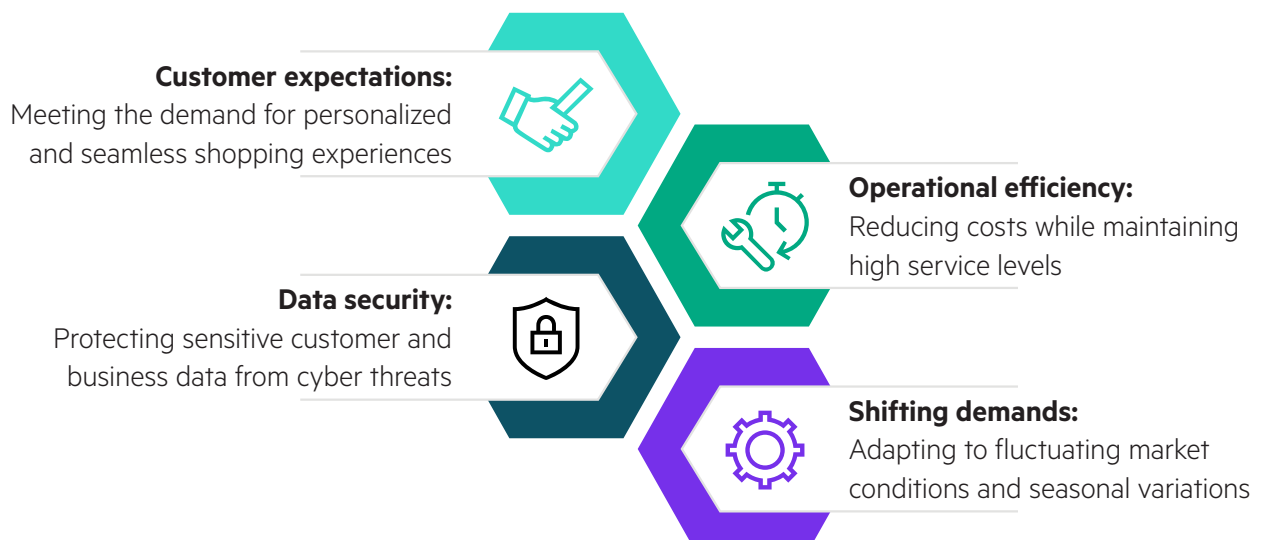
**Customer expectations:**
Meeting the demand for personalized and seamless shopping experiences

**Operational efficiency:**
Reducing costs while maintaining high service levels

**Data security:**
Protecting sensitive customer and business data from cyber threats

**Shifting demands:**
Adapting to fluctuating market conditions and seasonal variations